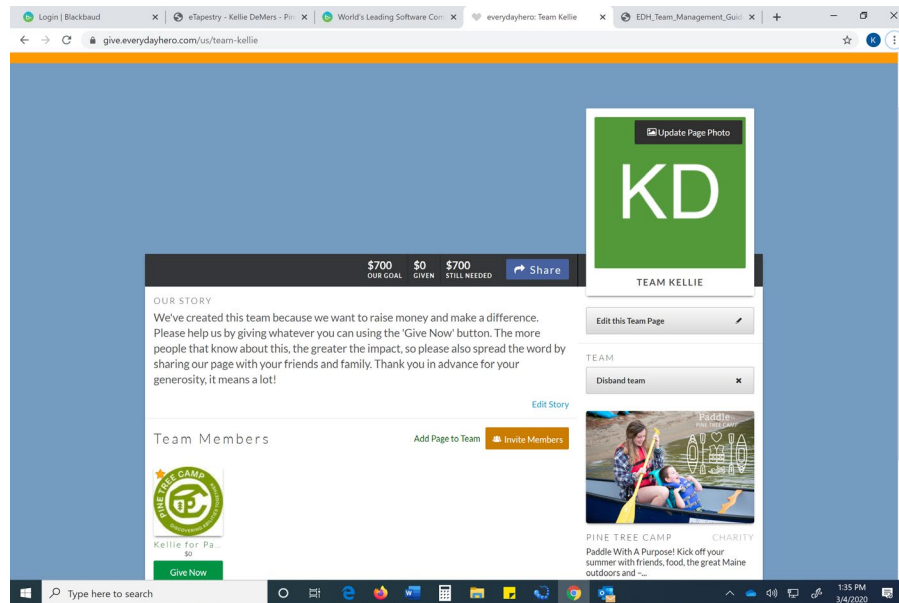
Login | Blackbaud
eTapestry - Kellie DeMers - Pin
World's Leading Software Com
everydayhero: Team Kellie
EDH_Team_Management_Guid
give.everydayhero.com/us/team-kellie

Update Page Photo
KD
TEAM KELLIE

$700 OUR GOAL
$0 GIVEN
$700 STILL NEEDED
Share

OUR STORY
We've created this team because we want to raise money and make a difference. Please help us by giving whatever you can using the 'Give Now' button. The more people that know about this, the greater the impact, so please also spread the word by sharing our page with your friends and family. Thank you in advance for your generosity, it means a lot!

Edit Story

Edit this Team Page

TEAM
Disband team

Team Members
Add Page to Team
Invite Members

PINE TREE CAMP
DISCOVERING ABILITIES
Kellie for Pa...
$0
Give Now

Paddle
PINE TREE CAMP

PINE TREE CAMP
CHARITY
Paddle With A Purpose! Kick off your summer with friends, food, the great Maine outdoors and -...

Type here to search
1:35 PM
3/4/2020